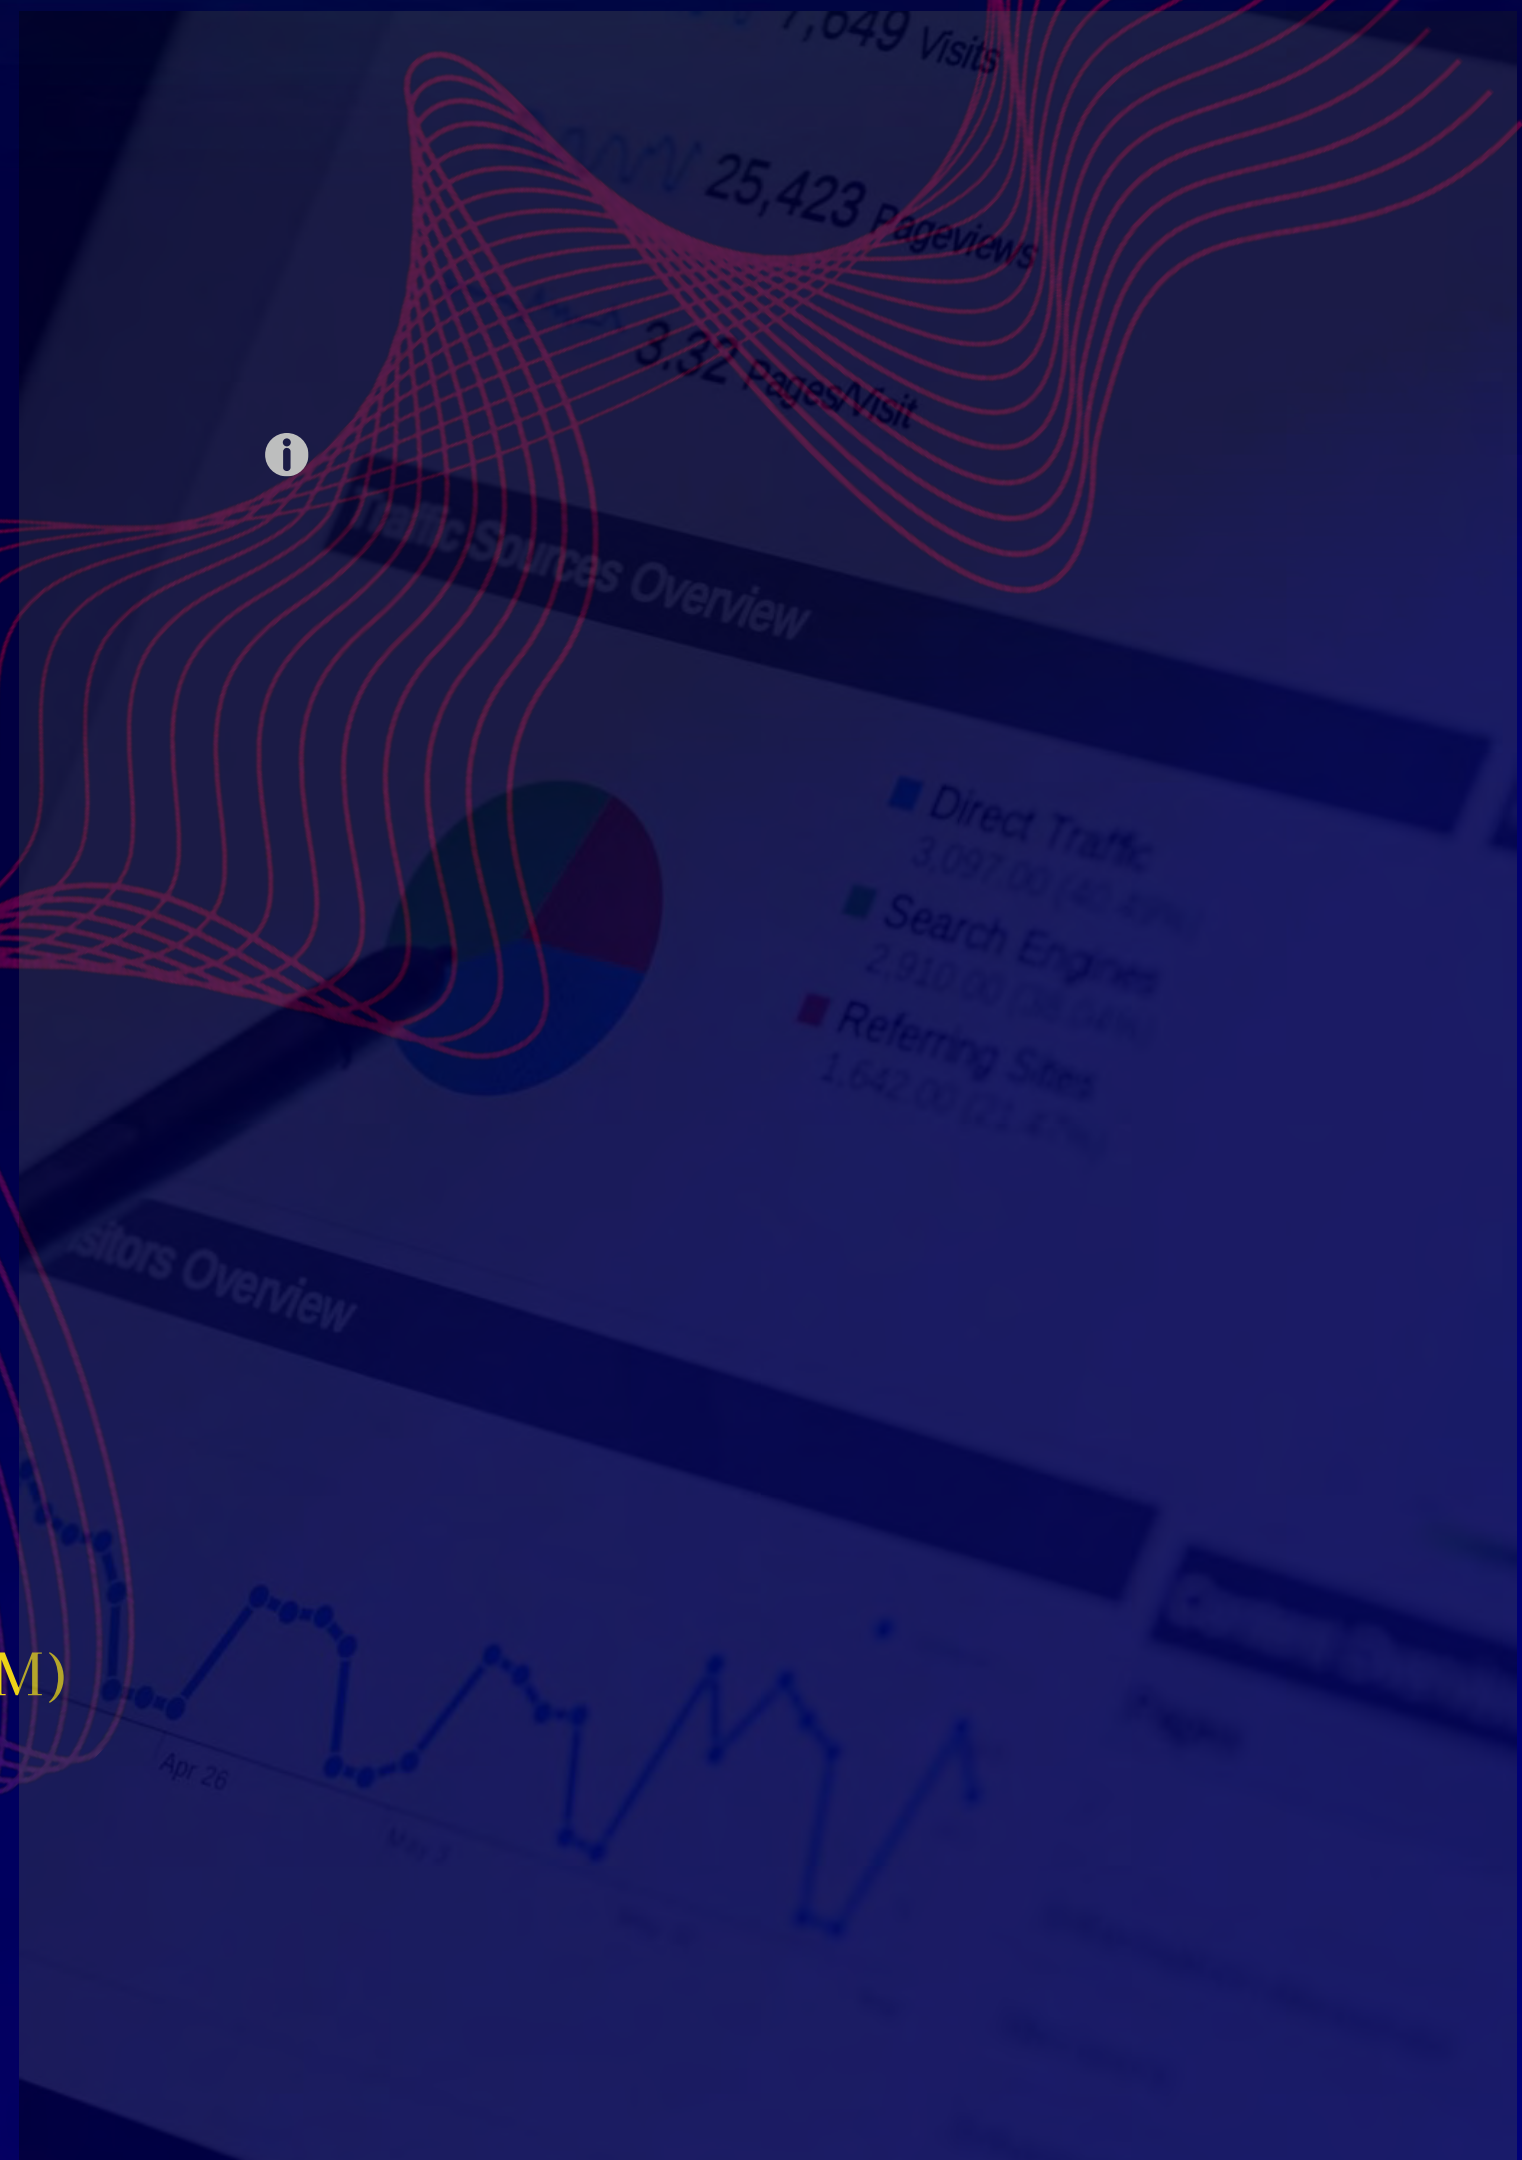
7,649 Visits

25,423 Pageviews

3.32 Pages/Visit

Traffic Sources Overview

Direct Traffic
3,097.00 (40.49%)

Search Engines
2,910.00 (38.04%)

Referring Sites
1,642.00 (21.47%)

Visitors Overview

Apr 26

M)